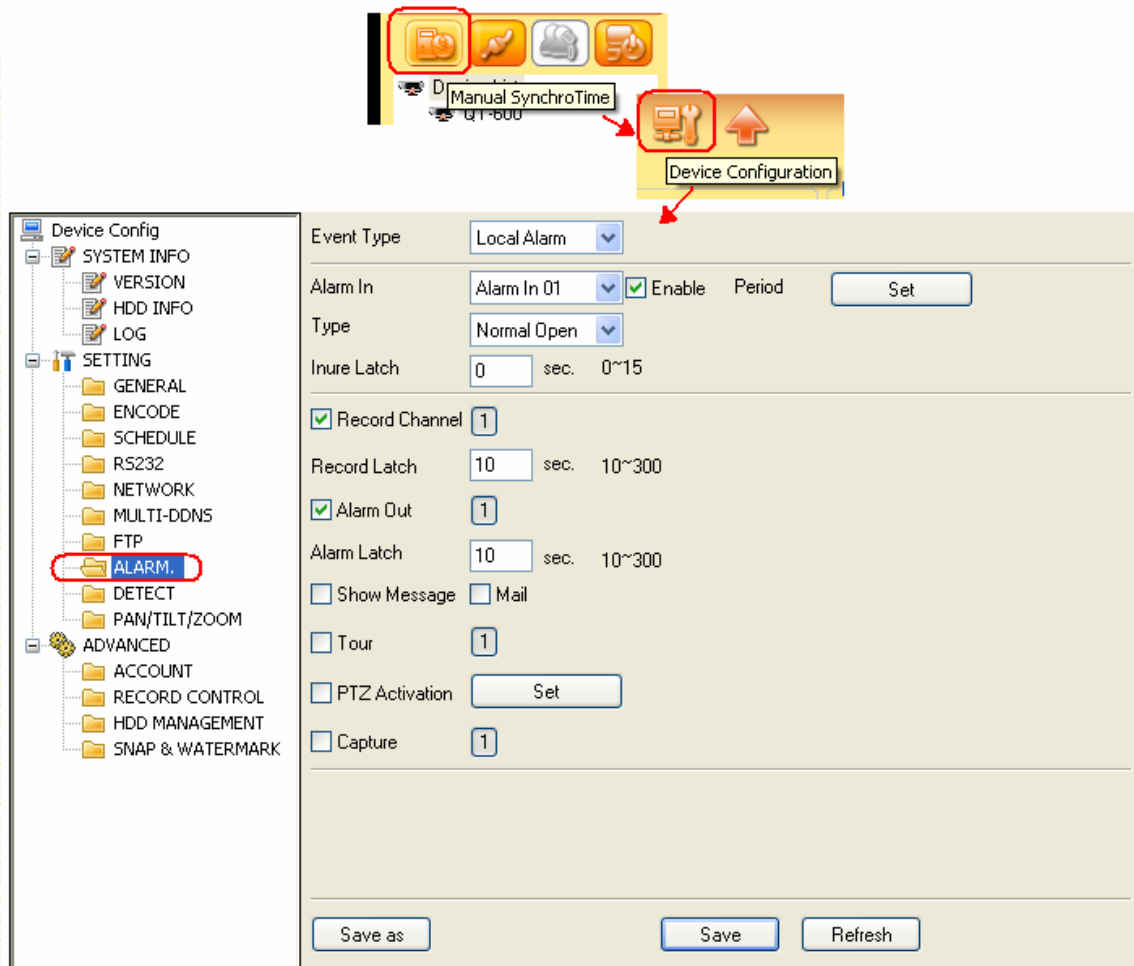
D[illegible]
Manual SynchroTime
QT-600
Device Configuration

Device Config
SYSTEM INFO
VERSION
HDD INFO
LOG
SETTING
GENERAL
ENCODE
SCHEDULE
RS232
NETWORK
MULTI-DDNS
FTP
ALARM.
DETECT
PAN/TILT/ZOOM
ADVANCED
ACCOUNT
RECORD CONTROL
HDD MANAGEMENT
SNAP & WATERMARK

Event Type Local Alarm
Alarm In Alarm In 01 Enable Period Set
Type Normal Open
Inure Latch 0 sec. 0~15
Record Channel 1
Record Latch 10 sec. 10~300
Alarm Out 1
Alarm Latch 10 sec. 10~300
Show Message Mail
Tour 1
PTZ Activation Set
Capture 1

Save as Save Refresh